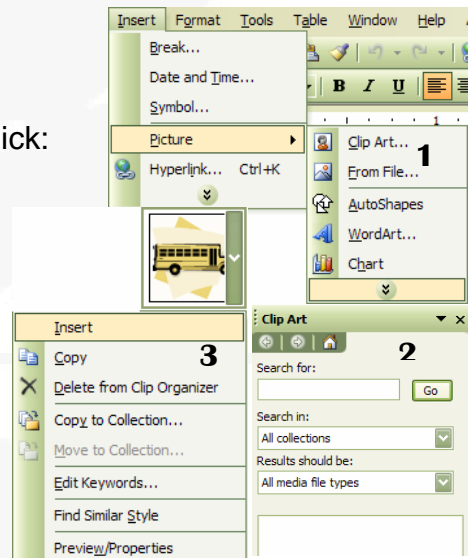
ick:

Insert Format Tools Table Window Help

Break...

Date and Time...

Symbol...

Picture

Hyperlink... Ctrl+K

Clip Art...

From File...

1

AutoShapes

WordArt...

Chart

Insert

Copy

Delete from Clip Organizer

Copy to Collection...

Move to Collection...

Edit Keywords...

Find Similar Style

Preview/Properties

3

Clip Art

2

Search for:

Go

Search in:

All collections

Results should be:

All media file types